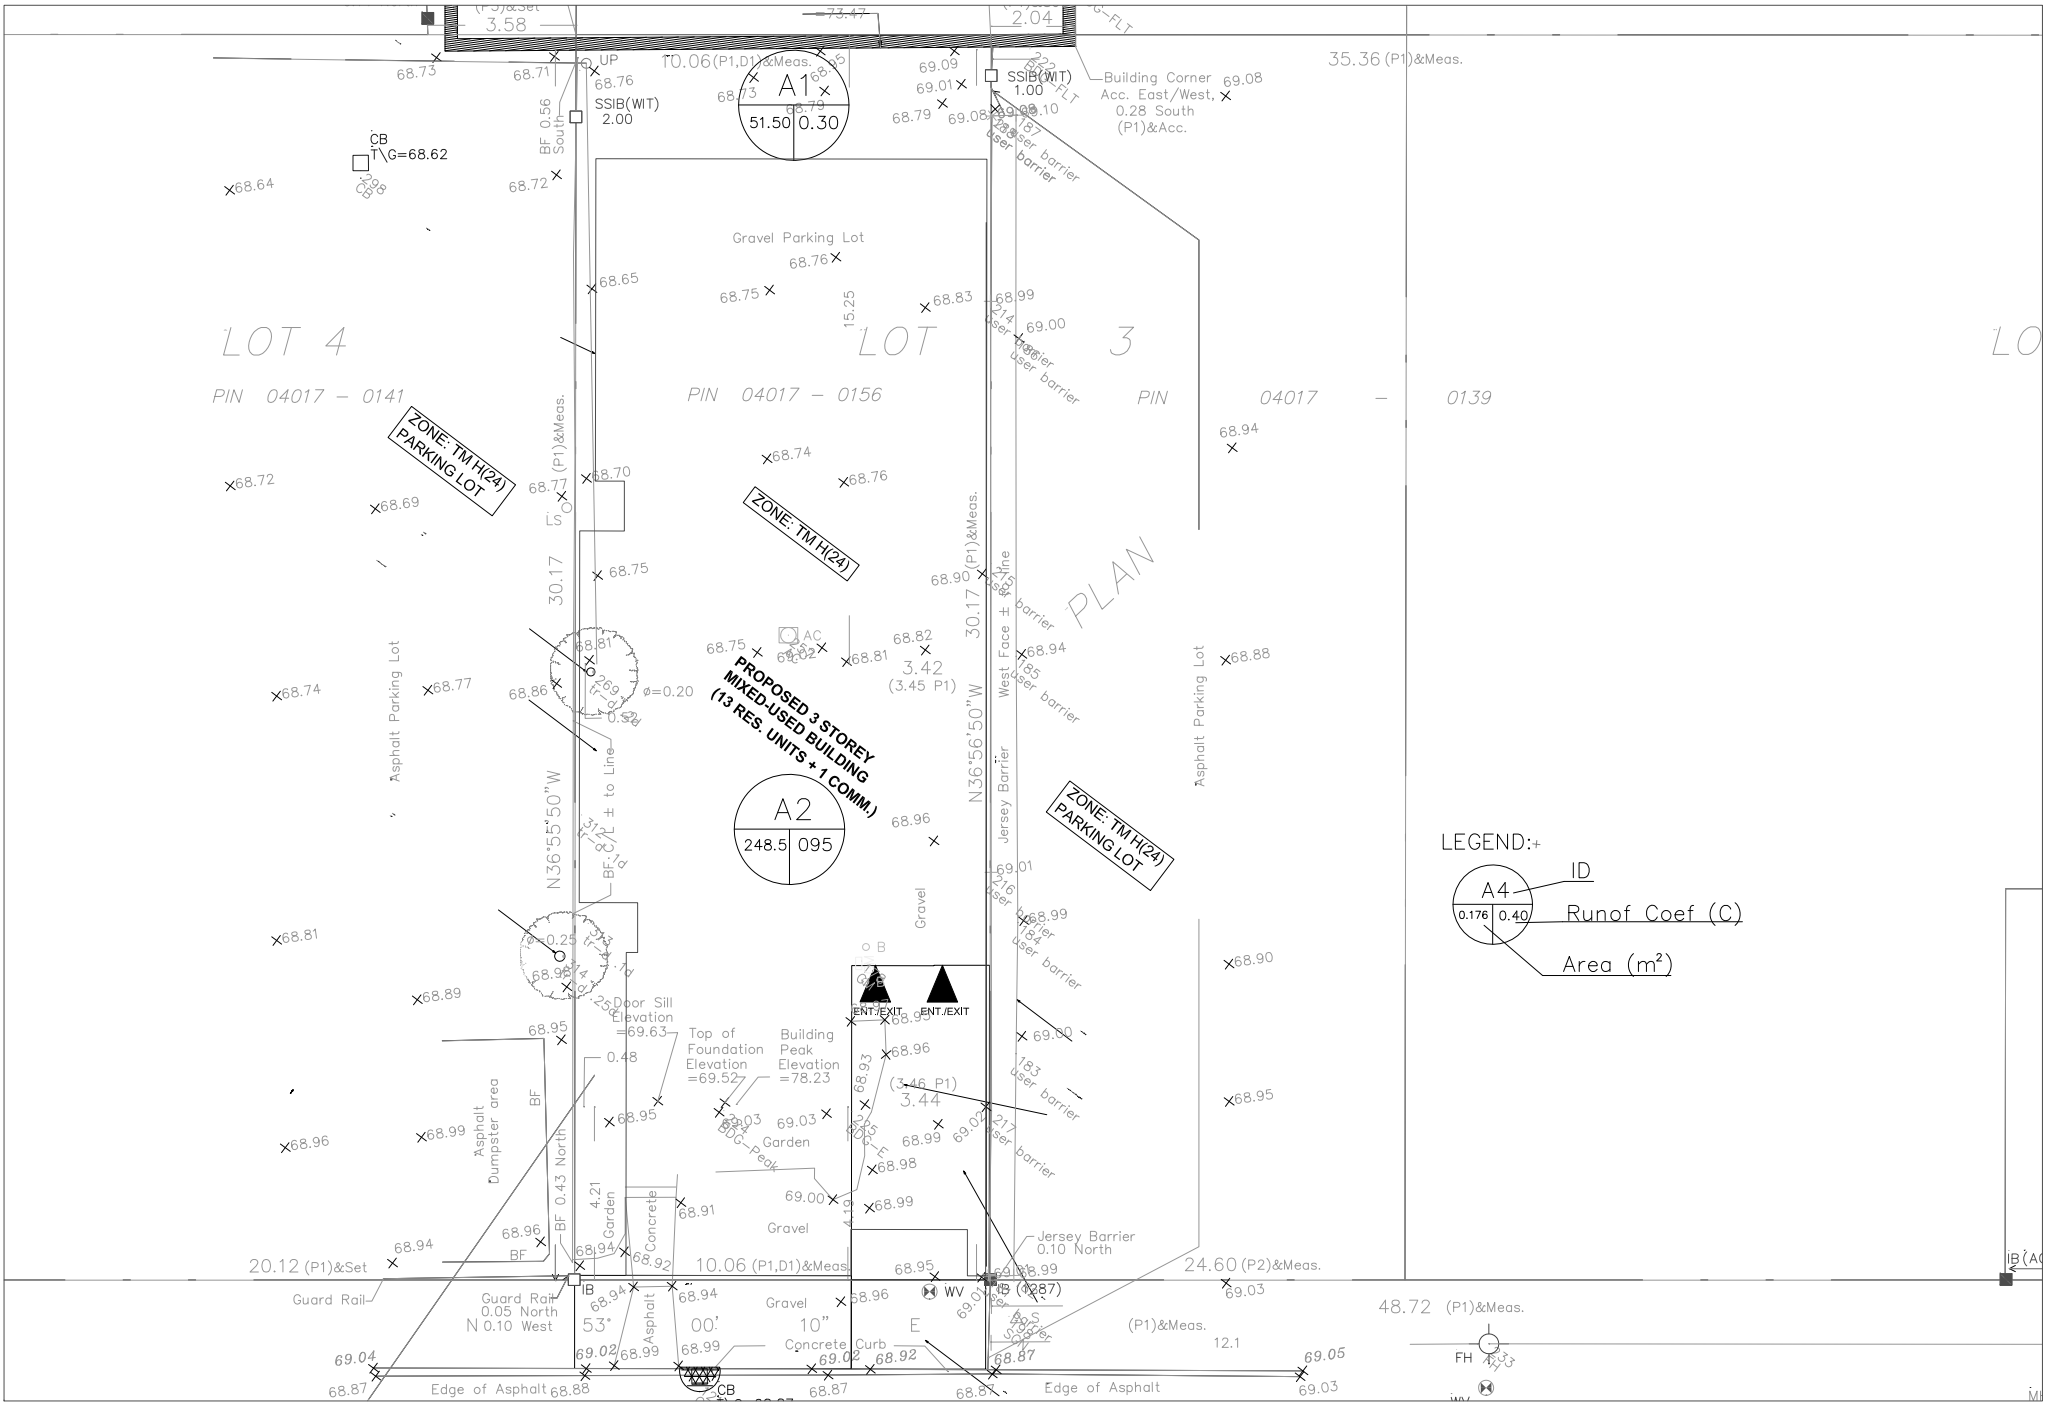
(P3)&Set
3.58
73.47
2.04
35.36 (P1)&Meas.
68.73
68.71
UP
68.76
10.06 (P1,D1)&Meas.
A1
51.50 0.30
69.09
69.01
SSIB(WIT)
1.00
Building Corner Acc. East/West, 0.28 South (P1)&Acc.
69.08
68.73
68.79
68.79
69.08
69.10
user barrier
user barrier
BF 0.56 South
SSIB(WIT)
2.00
CB
T\G=68.62
298
CB
68.64
68.72
Gravel Parking Lot
68.76
68.65
68.75
15.25
68.83
68.99
69.00
LOT 4
LOT
3
LO
PIN 04017 – 0141
PIN 04017 – 0156
PIN 04017 – 0139
user barrier
user barrier
ZONE: TM H(24) PARKING LOT
(P1)&Meas.
68.94
68.74
68.76
68.70
68.72
68.77
68.69
LS
ZONE: TM H(24)
(P1)&Meas.
30.17
68.75
68.90
PLAN
user barrier
30.17
68.81
68.75
AC
68.82
68.82
68.81
3.42
(3.45 P1)
68.94
68.88
user barrier
68.74
68.77
68.86
ø=0.20
0.58
PROPOSED 3 STOREY MIXED-USED BUILDING (13 RES. UNITS + 1 COMM.)
N36°56'50"W
West Face ± to Line
Asphalt Parking Lot
Asphalt Parking Lot
C/L ± to Line
A2
248.5 095
68.96
Jersey Barrier
ZONE: TM H(24) PARKING LOT
N36°55'50"W
BF
LEGEND:
A4
0.176 0.40
ID
Runof Coef (C)
Area (m²)
69.01
Gravel
user barrier
68.99
68.81
ø=0.25
68.96
B
user barrier
68.90
68.89
ENT./EXIT
ENT./EXIT
Door Sill Elevation =69.63
Top of Foundation Elevation =69.52
Building Peak Elevation =78.23
68.95
68.95
69.00
0.48
68.96
68.93
(3.46 P1)
3.44
183
user barrier
68.95
Asphalt Dumpster area
BF
68.99
68.96
68.95
69.03
69.03
BDG-Peak
Garden
68.99
69.02
217
user barrier
BF 0.43 North
68.98
4.21
Garden
Concrete
68.91
69.00
4.19
68.99
Gravel
68.96
BF
68.94
BF
Jersey Barrier 0.10 North
20.12 (P1)&Set
68.94
68.92
10.06 (P1,D1)&Meas.
68.95
24.60 (P2)&Meas.
IB (AC
IB
WV
IB (1287)
68.99
69.03
Guard Rail
Guard Rail 0.05 North 0.10 West
68.94
68.94
Gravel
68.96
48.72 (P1)&Meas.
N
53°
00'
10"
E
(P1)&Meas.
12.1
Asphalt
Concrete Curb
FH
69.04
69.02
68.99
68.99
69.02
68.92
68.87
69.05
68.87
Edge of Asphalt
68.88
CB
68.87
68.87
Edge of Asphalt
69.03